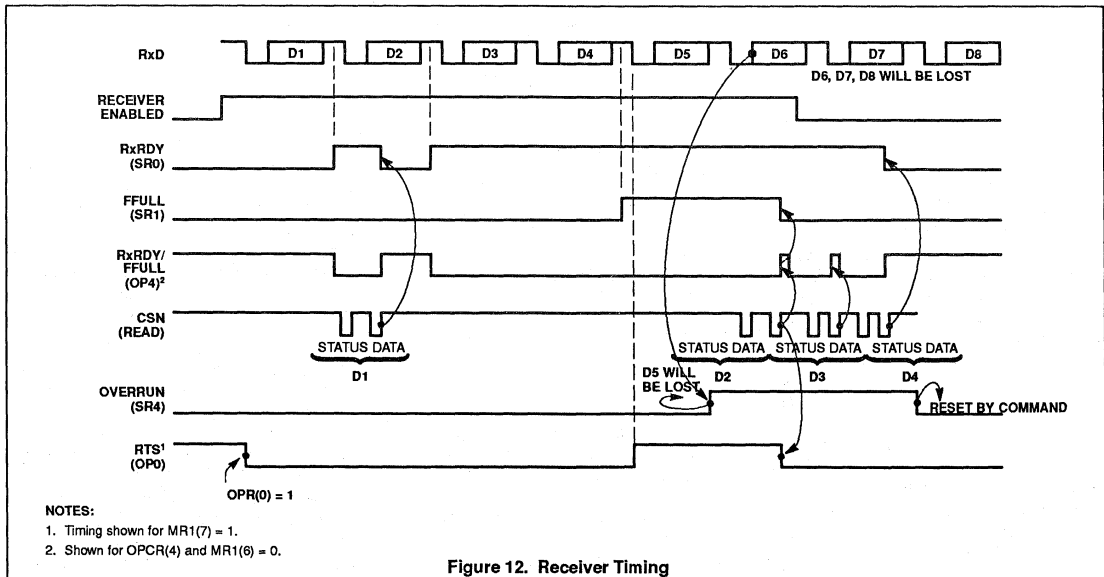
RxD

D1 D2 D3 D4 D5 D6 D7 D8

D6, D7, D8 WILL BE LOST

RECEIVER ENABLED

RxRDY (SR0)

FFULL (SR1)

RxRDY/ FFULL (OP4)$^2$

CSN (READ)

STATUS DATA

D1

STATUS DATA

D2

STATUS DATA

D3

STATUS DATA

D4

D5 WILL BE LOST

OVERRUN (SR4)

RESET BY COMMAND

RTS$^1$ (OP0)

OPR(0) = 1

NOTES:
1. Timing shown for MR1(7) = 1.
2. Shown for OPCR(4) and MR1(6) = 0.

Figure 12. Receiver Timing